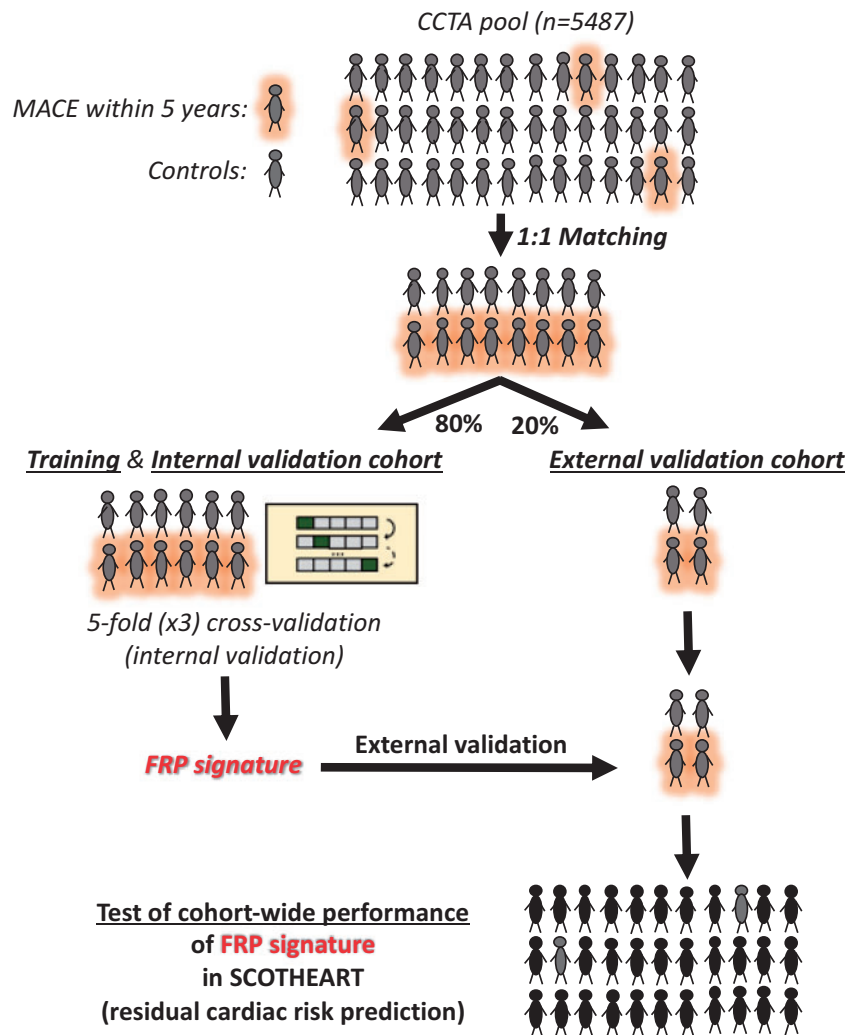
CCTA pool (n=5487)

MACE within 5 years:

Controls:

1:1 Matching

80%

20%

Training & Internal validation cohort

External validation cohort

...

5-fold (x3) cross-validation (internal validation)

FRP signature

External validation

Test of cohort-wide performance of FRP signature in SCOTHEART (residual cardiac risk prediction)